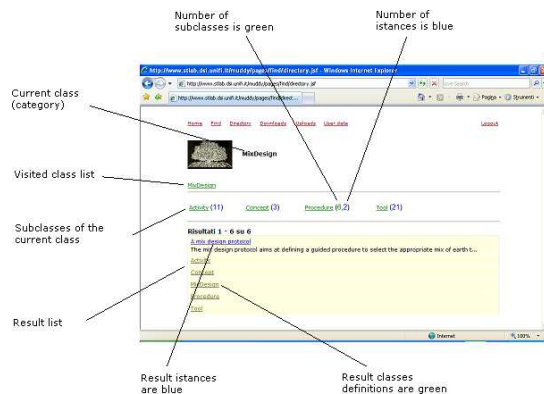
Number of subclasses is green

Number of istances is blue

Current class (category)

Visited class list

Subclasses of the current class

Result list

http://www.stlab.dsi.unifi.it/muddy/pages/find/directory.jsf - Windows Internet Explorer

http://www.stlab.dsi.unifi.it/muddy/pages/find/directory.jsf

Live Search

http://www.stlab.dsi.unifi.it/muddy/pages/find/direct...

Pagina · Strumenti ·

Home Find Directory Downloads Uploads User data

Logout

MixDesign

MixDesign

Activity (11) Concept (3) Procedure (6,2) Tool (21)

Risultati 1 - 6 su 6

A mix design protocol

The mix design protocol aims at defining a guided procedure to select the appropriate mix of earth t...

Activity

Concept

MixDesign

Procedure

Tool

Internet

100%

Result istances are blue

Result classes definitions are green